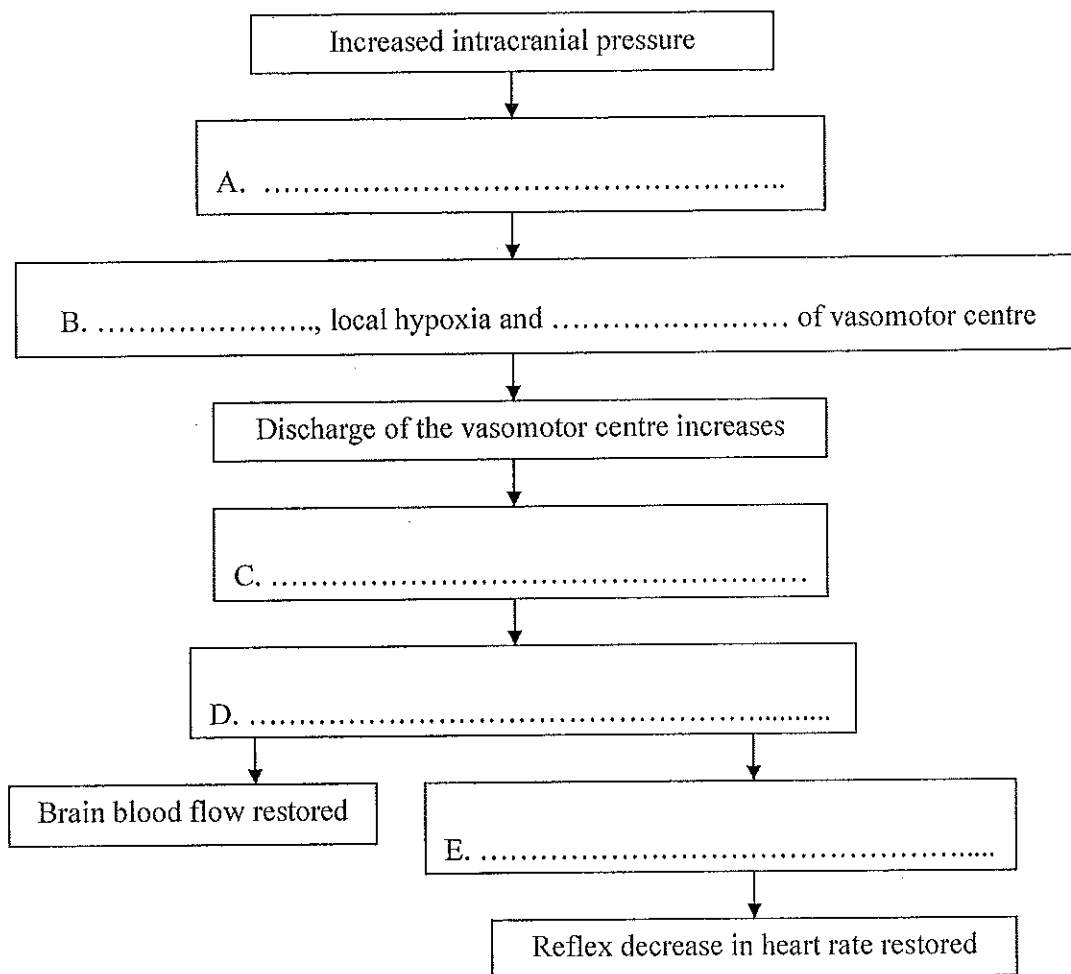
Increased intracranial pressure

A. ……………………………………………..

B. …………………., local hypoxia and …………………… of vasomotor centre

Discharge of the vasomotor centre increases

C. ……………………………………………..

D. …………………………………………………….

Brain blood flow restored

E. ……………………………………………..

Reflex decrease in heart rate restored